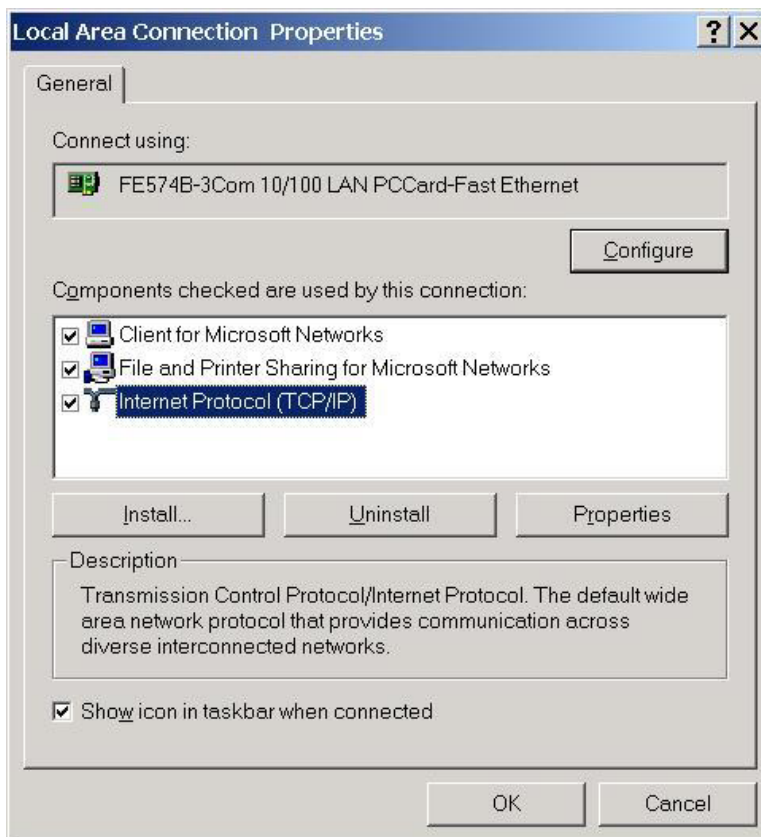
Local Area Connection Properties

?

X

General

Connect using:

FE574B-3Com 10/100 LAN PCCard-Fast Ethernet

Configure

Components checked are used by this connection:

Client for Microsoft Networks

File and Printer Sharing for Microsoft Networks

Internet Protocol (TCP/IP)

Install...

Uninstall

Properties

Description

Transmission Control Protocol/Internet Protocol. The default wide area network protocol that provides communication across diverse interconnected networks.

Show icon in taskbar when connected

OK

Cancel